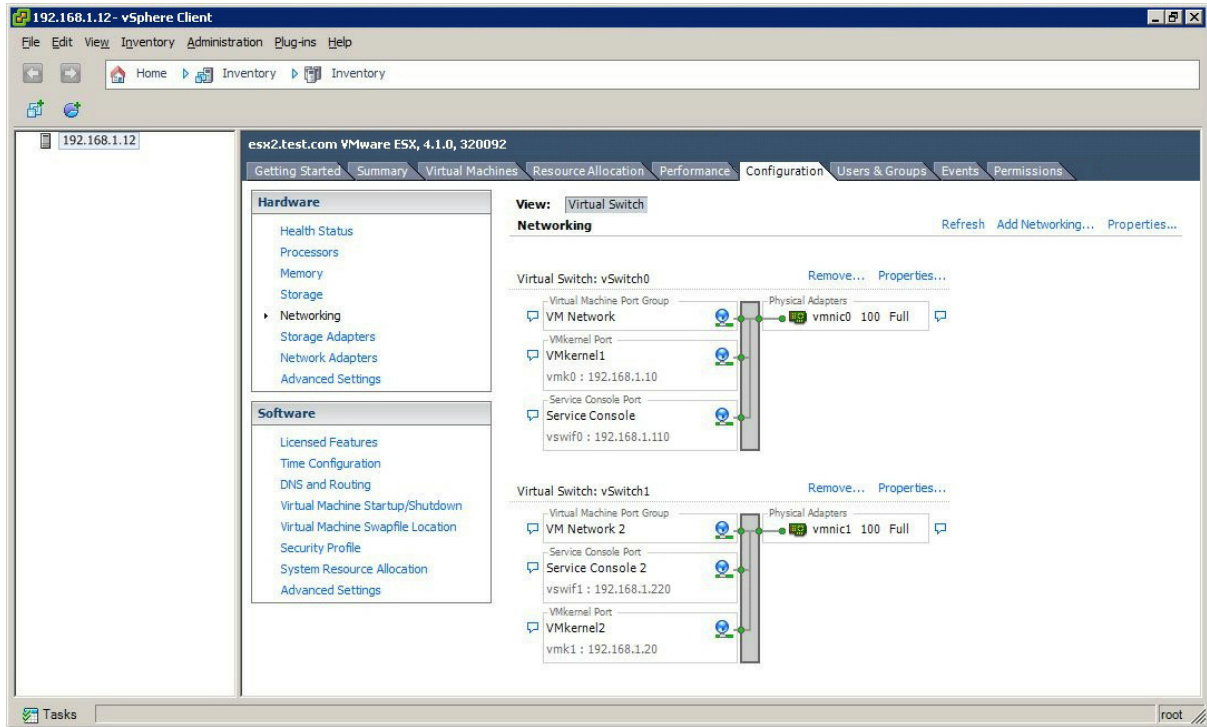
192.168.1.12 - vSphere Client

File Edit View Inventory Administration Plug-ins Help

Home Inventory Inventory

192.168.1.12

esx2.test.com VMware ESX, 4.1.0, 320092

Getting Started Summary Virtual Machines Resource Allocation Performance Configuration Users & Groups Events Permissions

Hardware

Health Status
Processors
Memory
Storage
Networking
Storage Adapters
Network Adapters
Advanced Settings

Software

Licensed Features
Time Configuration
DNS and Routing
Virtual Machine Startup/Shutdown
Virtual Machine Swapfile Location
Security Profile
System Resource Allocation
Advanced Settings

View: Virtual Switch
Networking

Refresh Add Networking... Properties...

Virtual Switch: vSwitch0 Remove... Properties...

Virtual Machine Port Group
VM Network
VMkernel Port
VMkernel1
vmk0 : 192.168.1.10
Service Console Port
Service Console
vswif0 : 192.168.1.110
Physical Adapters
vmnic0 100 Full

Virtual Switch: vSwitch1 Remove... Properties...

Virtual Machine Port Group
VM Network 2
Service Console Port
Service Console 2
vswif1 : 192.168.1.220
VMkernel Port
VMkernel2
vmk1 : 192.168.1.20
Physical Adapters
vmnic1 100 Full

Tasks

root